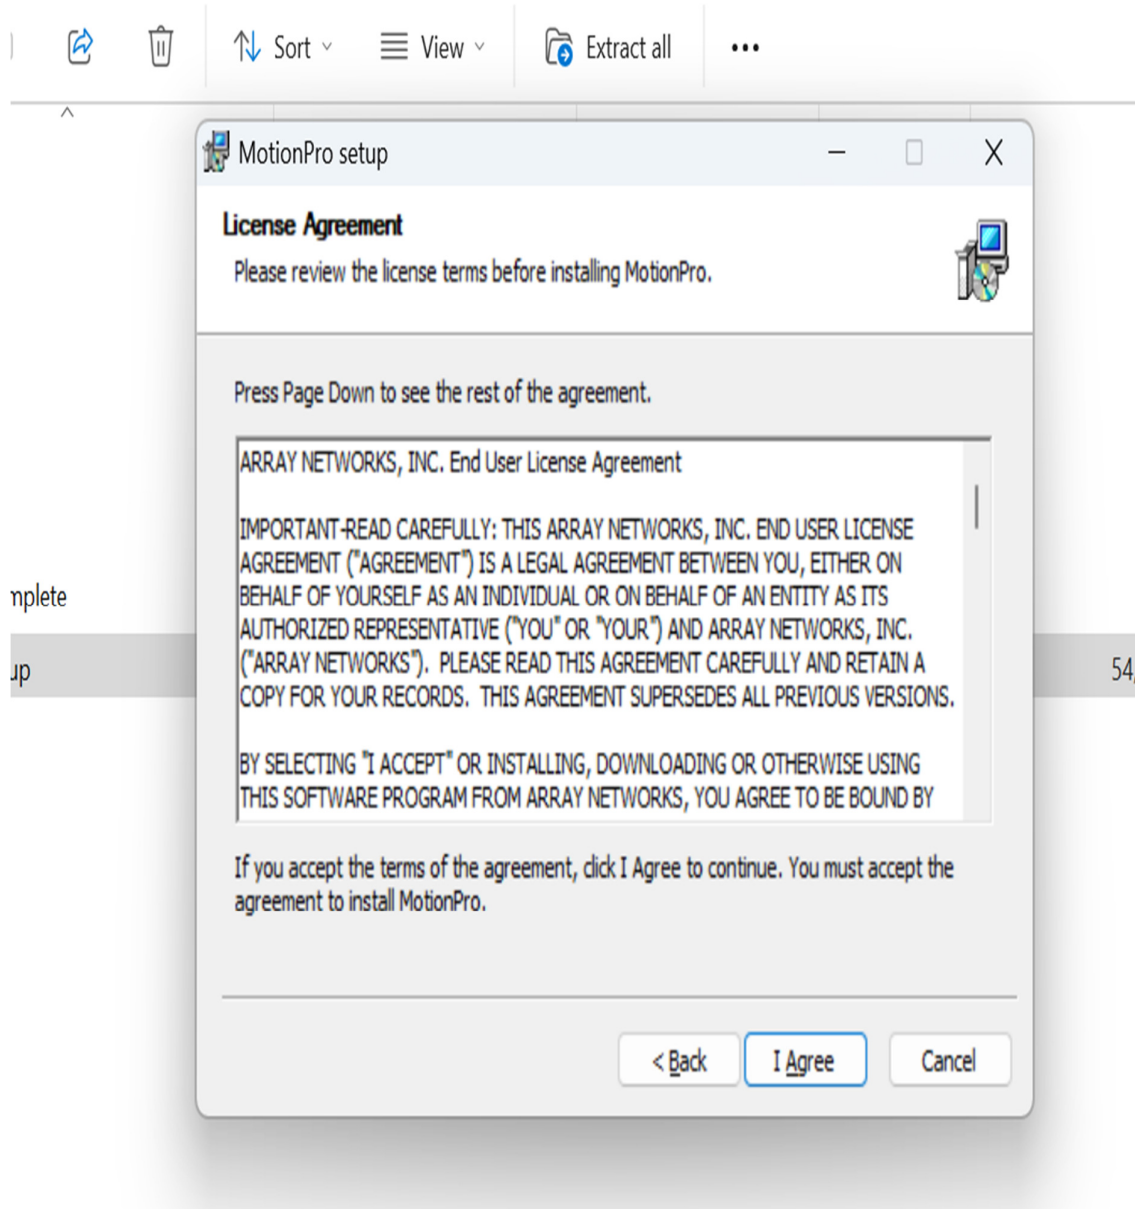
Sort View Extract all •••

MotionPro setup

License Agreement

Please review the license terms before installing MotionPro.

Press Page Down to see the rest of the agreement.

ARRAY NETWORKS, INC. End User License Agreement

IMPORTANT-READ CAREFULLY: THIS ARRAY NETWORKS, INC. END USER LICENSE AGREEMENT ("AGREEMENT") IS A LEGAL AGREEMENT BETWEEN YOU, EITHER ON BEHALF OF YOURSELF AS AN INDIVIDUAL OR ON BEHALF OF AN ENTITY AS ITS AUTHORIZED REPRESENTATIVE ("YOU" OR "YOUR") AND ARRAY NETWORKS, INC. ("ARRAY NETWORKS"). PLEASE READ THIS AGREEMENT CAREFULLY AND RETAIN A COPY FOR YOUR RECORDS. THIS AGREEMENT SUPERSEDES ALL PREVIOUS VERSIONS.

BY SELECTING "I ACCEPT" OR INSTALLING, DOWNLOADING OR OTHERWISE USING THIS SOFTWARE PROGRAM FROM ARRAY NETWORKS, YOU AGREE TO BE BOUND BY

If you accept the terms of the agreement, click I Agree to continue. You must accept the agreement to install MotionPro.

< Back I Agree Cancel

mplete
up
54